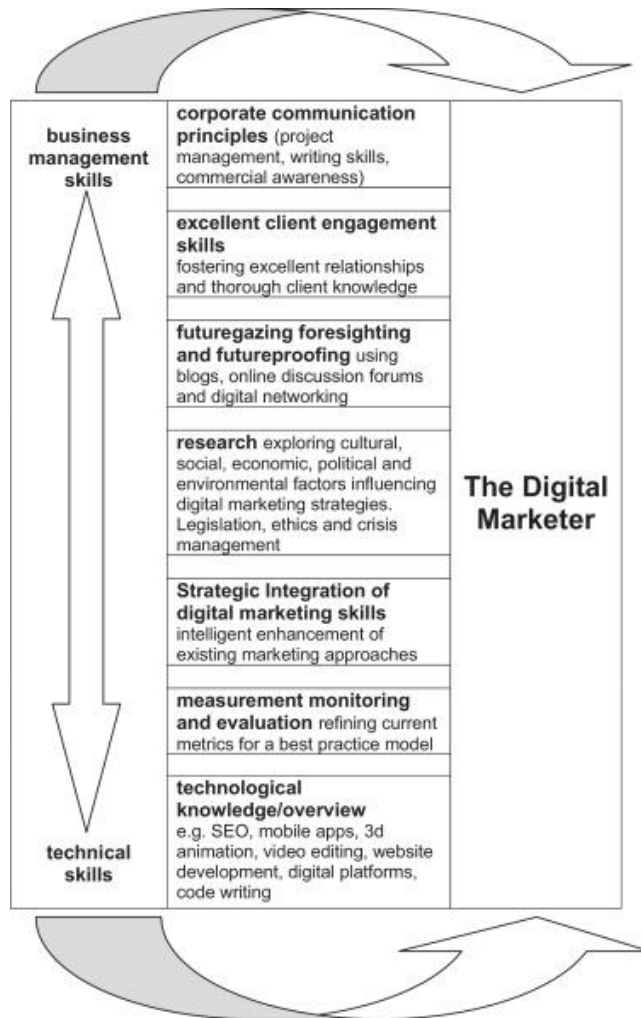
business management skills

technical skills

**corporate communication principles** (project management, writing skills, commercial awareness)

**excellent client engagement skills**
fostering excellent relationships and thorough client knowledge

**futuregazing foresighting and futureproofing** using blogs, online discussion forums and digital networking

**research** exploring cultural, social, economic, political and environmental factors influencing digital marketing strategies. Legislation, ethics and crisis management

**Strategic Integration of digital marketing skills**
intelligent enhancement of existing marketing approaches

**measurement monitoring and evaluation** refining current metrics for a best practice model

**technological knowledge/overview**
e.g. SEO, mobile apps, 3d animation, video editing, website development, digital platforms, code writing

The Digital Marketer